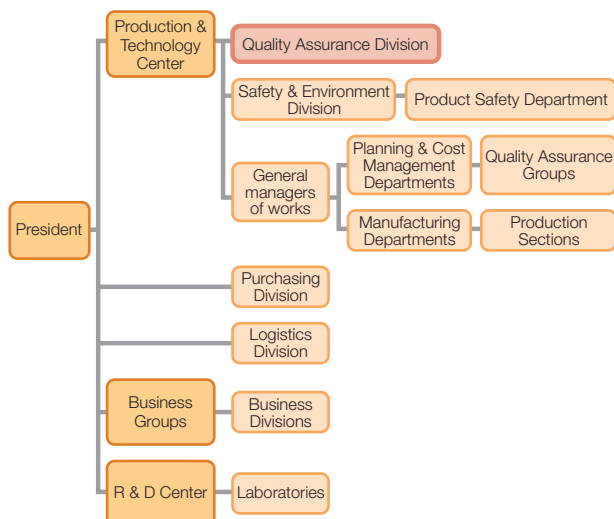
President

Production & Technology Center

Quality Assurance Division

Safety & Environment Division

Product Safety Department

General managers of works

Planning & Cost Management Departments

Quality Assurance Groups

Manufacturing Departments

Production Sections

Purchasing Division

Logistics Division

Business Groups

Business Divisions

R & D Center

Laboratories